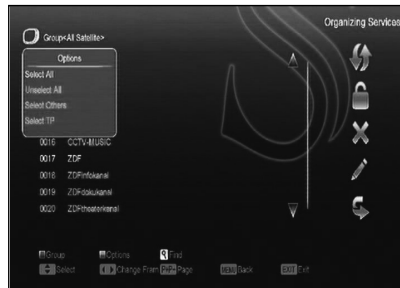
Organizing Services

Group<All Satellite>

Options
Select All
Unselect All
Select Others
Select TP

0016 CCTV-MUSIC
0017 ZDF
0018 ZDFinfokanal
0019 ZDFdokukanal
0020 ZDFtheaterkanal

Group Options Find
Select Change Fram Page Back Exit